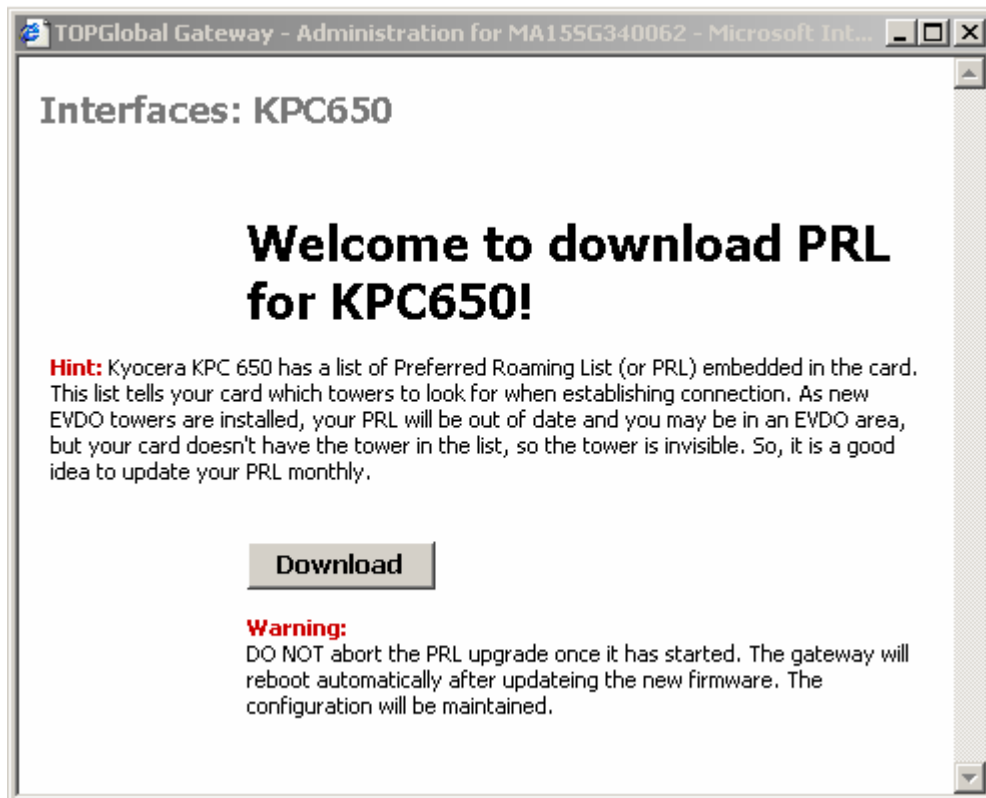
TOPGlobal Gateway - Administration for MA15SG340062 - Microsoft Int...

Interfaces: KPC650

Welcome to download PRL for KPC650!

Hint: Kyocera KPC 650 has a list of Preferred Roaming List (or PRL) embedded in the card. This list tells your card which towers to look for when establishing connection. As new EVDO towers are installed, your PRL will be out of date and you may be in an EVDO area, but your card doesn't have the tower in the list, so the tower is invisible. So, it is a good idea to update your PRL monthly.

Download

Warning:
DO NOT abort the PRL upgrade once it has started. The gateway will reboot automatically after updateing the new firmware. The configuration will be maintained.